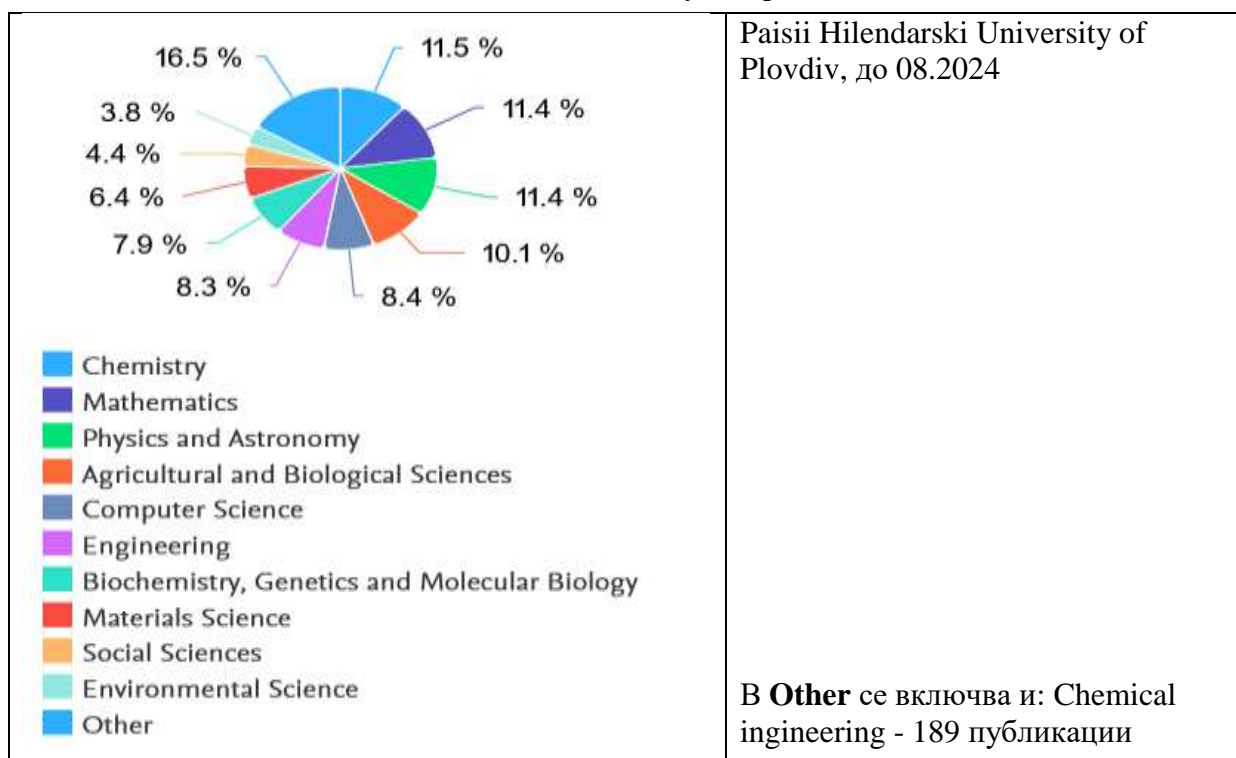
| 16.5 % 11.5 % 3.8 % 11.4 % 4.4 % 6.4 % 11.4 % 7.9 % 10.1 % 8.3 % 8.4 % Chemistry Mathematics Physics and Astronomy Agricultural and Biological Sciences Computer Science Engineering Biochemistry, Genetics and Molecular Biology Materials Science Social Sciences Environmental Science Other | Paisii Hilendarski University of Plovdiv, до 08.2024 В **Other** се включва и: Chemical ingineering - 189 публикации |
|---|---|